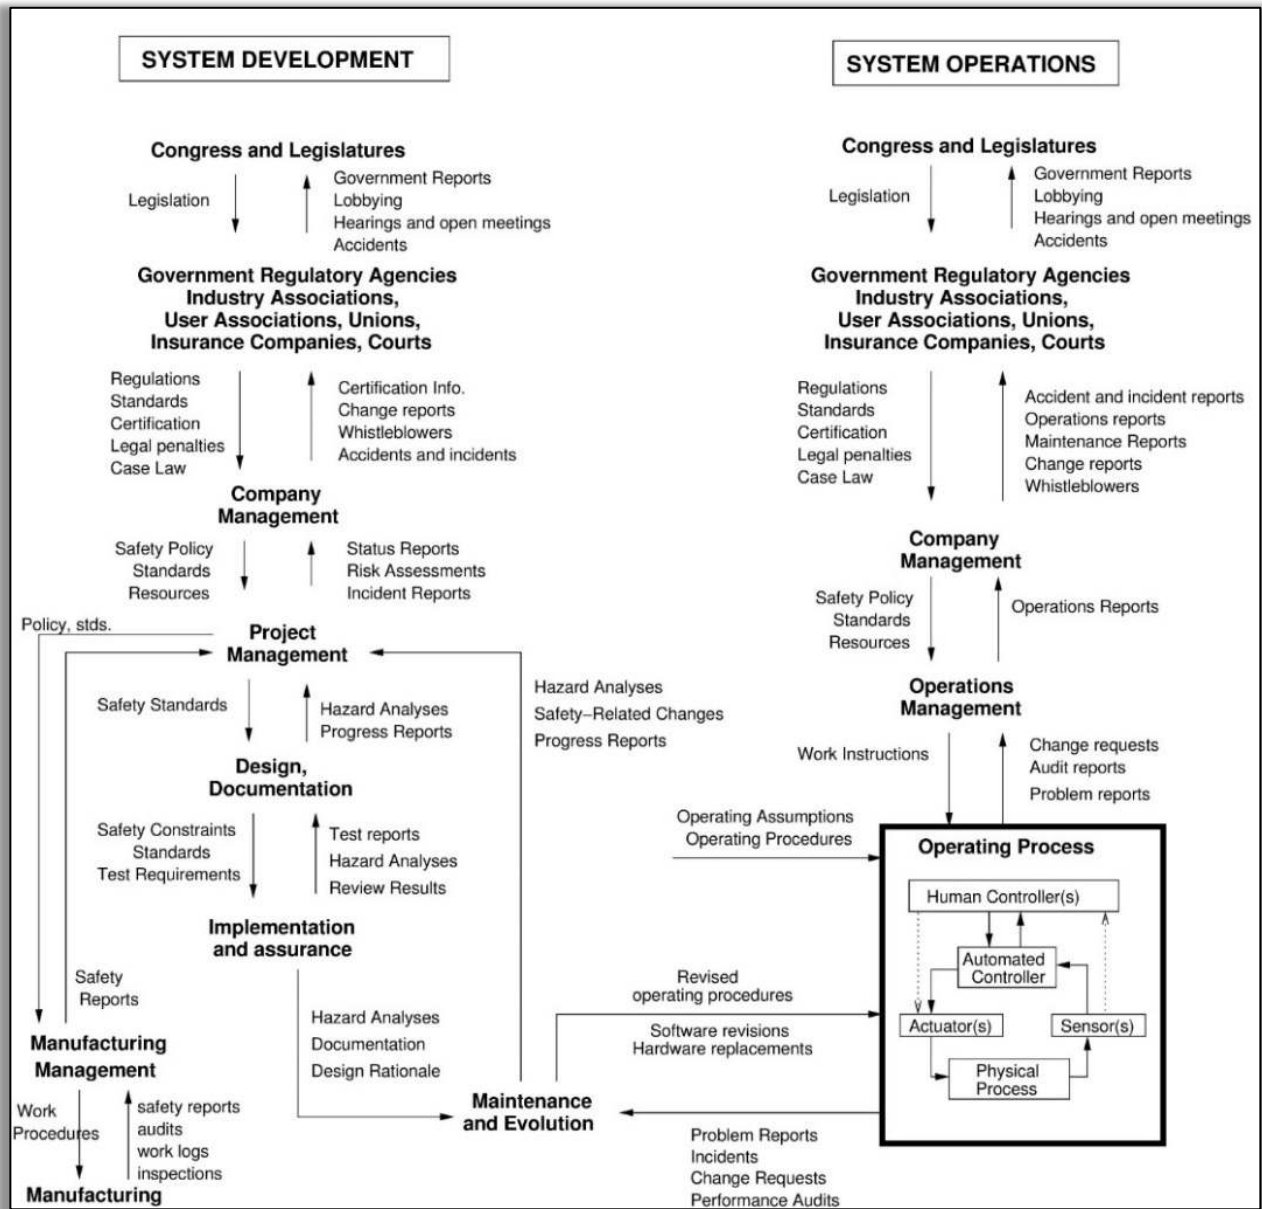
SYSTEM DEVELOPMENT

SYSTEM OPERATIONS

Congress and Legislatures

Legislation

Government Reports
Lobbying
Hearings and open meetings
Accidents

Government Regulatory Agencies
Industry Associations,
User Associations, Unions,
Insurance Companies, Courts

Regulations
Standards
Certification
Legal penalties
Case Law

Certification Info.
Change reports
Whistleblowers
Accidents and incidents

Company
Management

Safety Policy
Standards
Resources

Status Reports
Risk Assessments
Incident Reports

Policy, stds.

Project
Management

Safety Standards

Hazard Analyses
Progress Reports

Design,
Documentation

Safety Constraints
Standards
Test Requirements

Test reports
Hazard Analyses
Review Results

Implementation
and assurance

Safety
Reports

Hazard Analyses
Documentation
Design Rationale

Hazard Analyses
Safety–Related Changes
Progress Reports

Manufacturing
Management

Work
Procedures

safety reports
audits
work logs
inspections

Manufacturing

Maintenance
and Evolution

Congress and Legislatures

Legislation

Government Reports
Lobbying
Hearings and open meetings
Accidents

Government Regulatory Agencies
Industry Associations,
User Associations, Unions,
Insurance Companies, Courts

Regulations
Standards
Certification
Legal penalties
Case Law

Accident and incident reports
Operations reports
Maintenance Reports
Change reports
Whistleblowers

Company
Management

Safety Policy
Standards
Resources

Operations Reports

Operations
Management

Work Instructions

Change requests
Audit reports
Problem reports

Operating Assumptions
Operating Procedures

Operating Process

Human Controller(s)

Automated
Controller

Actuator(s)

Sensor(s)

Physical
Process

Revised
operating procedures

Software revisions
Hardware replacements

Problem Reports
Incidents
Change Requests
Performance Audits